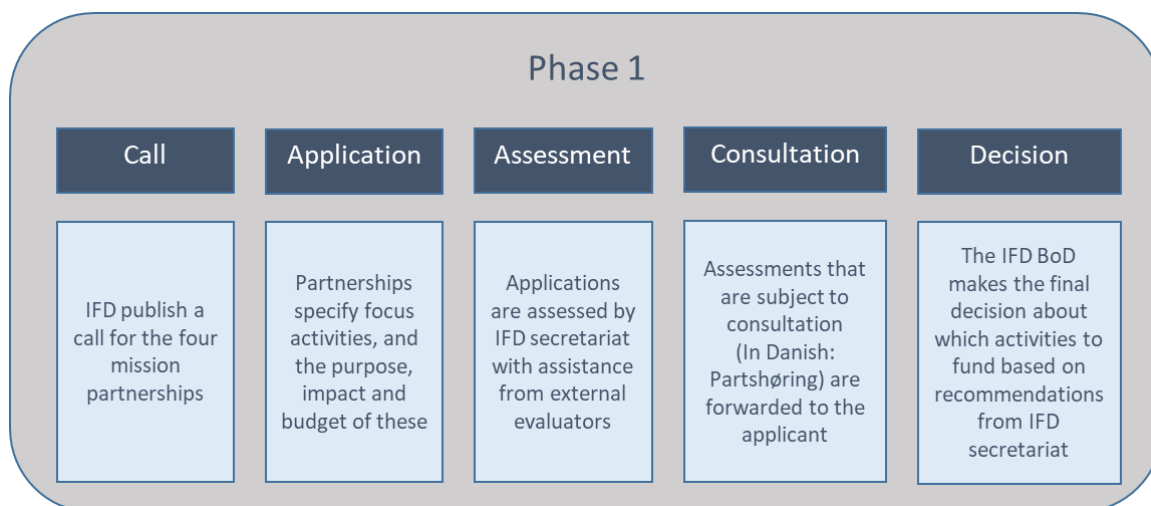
Phase 1

Call

Application

Assessment

Consultation

Decision

IFD publish a call for the four mission partnerships

Partnerships specify focus activities, and the purpose, impact and budget of these

Applications are assessed by IFD secretariat with assistance from external evaluators

Assessments that are subject to consultation (In Danish: Partshøring) are forwarded to the applicant

The IFD BoD makes the final decision about which activities to fund based on recommendations from IFD secretariat